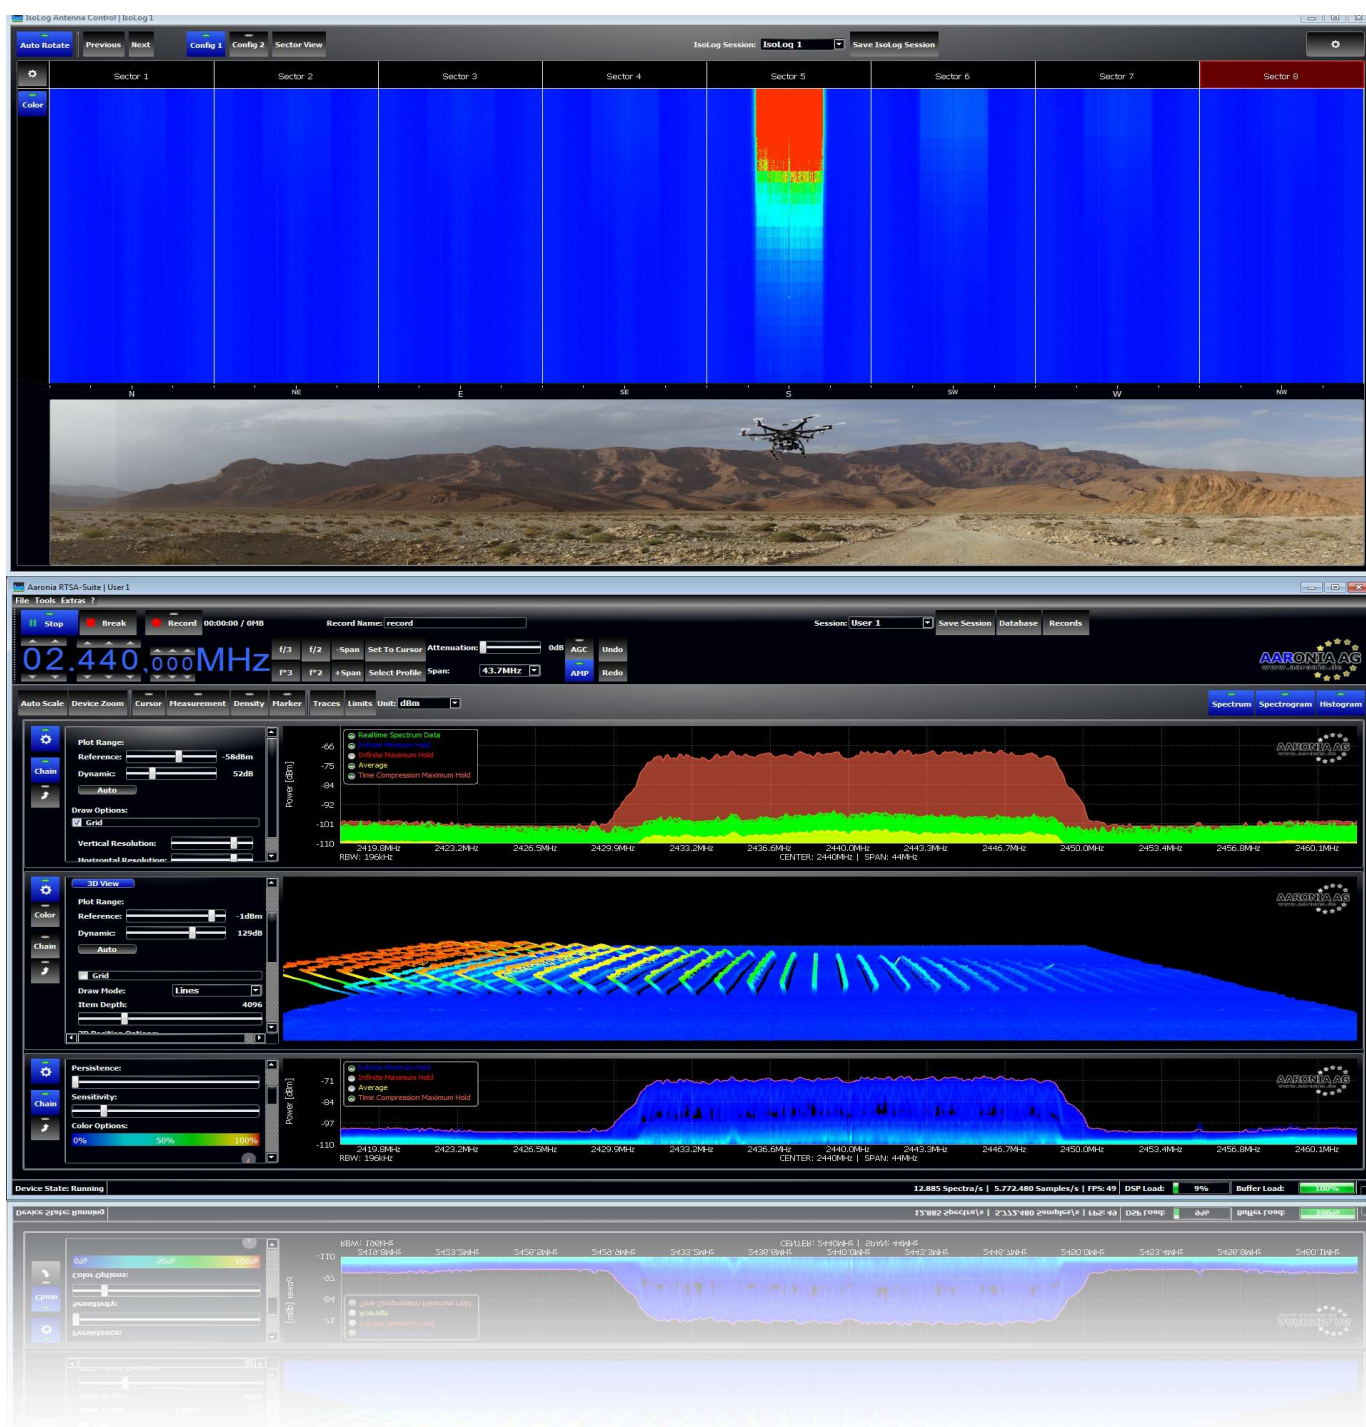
IsoLog Antenna Control | IsoLog 1

Auto Rotate Previous Next Config 1 Config 2 Sector View

IsoLog Session: IsoLog 1 Save IsoLog Session

Sector 1 Sector 2 Sector 3 Sector 4 Sector 5 Sector 6 Sector 7 Sector 8

Color

N NE E SE S SW W NW

Aaronia RTSA-Suite | User 1

File Tools Extras ?

Stop Break Record 00:00:00 / 0MB Record Name: record

Session: User 1 Save Session Database Records

02.440.000MHz f/3 f/2 -Span Set To Cursor Attenuation: 0dB AGC Undo
f*3 f*2 +Span Select Profile Span: 43.7MHz AMP Redo

AARONIA AG
www.aaronia.de

Auto Scale Device Zoom Cursor Measurement Density Marker Traces Limits Unit: dBm

Spectrum Spectrogram Histogram

Chain

Plot Range:
Reference: -58dBm
Dynamic: 52dB
Auto

Draw Options:
Grid

Vertical Resolution:
Horizontal Resolution:

Realtime Spectrum Data
Infinite Minimum Hold
Infinite Maximum Hold
Average
Time Compression Maximum Hold

Power [dBm]
-66
-75
-84
-92
-101
-110

2419.8MHz 2423.2MHz 2426.5MHz 2429.9MHz 2433.2MHz 2436.6MHz 2440.0MHz 2443.3MHz 2446.7MHz 2450.0MHz 2453.4MHz 2456.8MHz 2460.1MHz
RBW: 196kHz CENTER: 2440MHz | SPAN: 44MHz

AARONIA AG

3D View
Color
Chain
Plot Range:
Reference: -1dBm
Dynamic: 129dB
Auto

Grid
Draw Mode: Lines
Item Depth: 4096
3D Position Options

AARONIA AG

Chain
Persistence:
Sensitivity:
Color Options:
0% 50% 100%

Infinite Minimum Hold
Infinite Maximum Hold
Average
Time Compression Maximum Hold

Power [dBm]
-71
-84
-97
-110

2419.8MHz 2423.2MHz 2426.5MHz 2429.9MHz 2433.2MHz 2436.6MHz 2440.0MHz 2443.3MHz 2446.7MHz 2450.0MHz 2453.4MHz 2456.8MHz 2460.1MHz
RBW: 196kHz CENTER: 2440MHz | SPAN: 44MHz

AARONIA AG

Device State: Running 12.885 Spectra/s | 5.772.480 Samples/s | FPS: 49 DSP Load: 9% Buffer Load: 100%